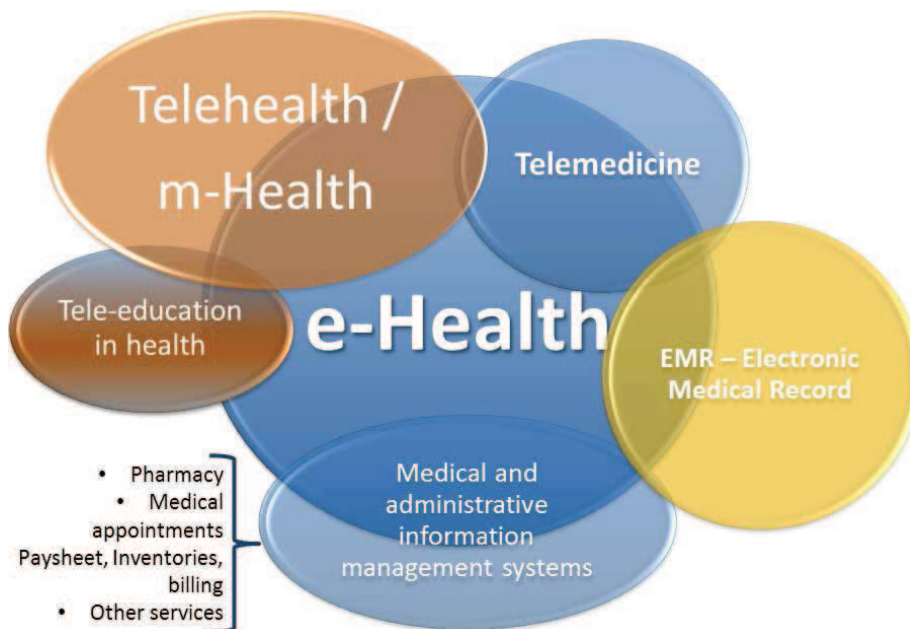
Telehealth / m-Health

Telemedicine

Tele-education in health

e-Health

EMR – Electronic Medical Record

Medical and administrative information management systems

• Pharmacy
• Medical appointments
Paysheet, Inventories, billing
• Other services